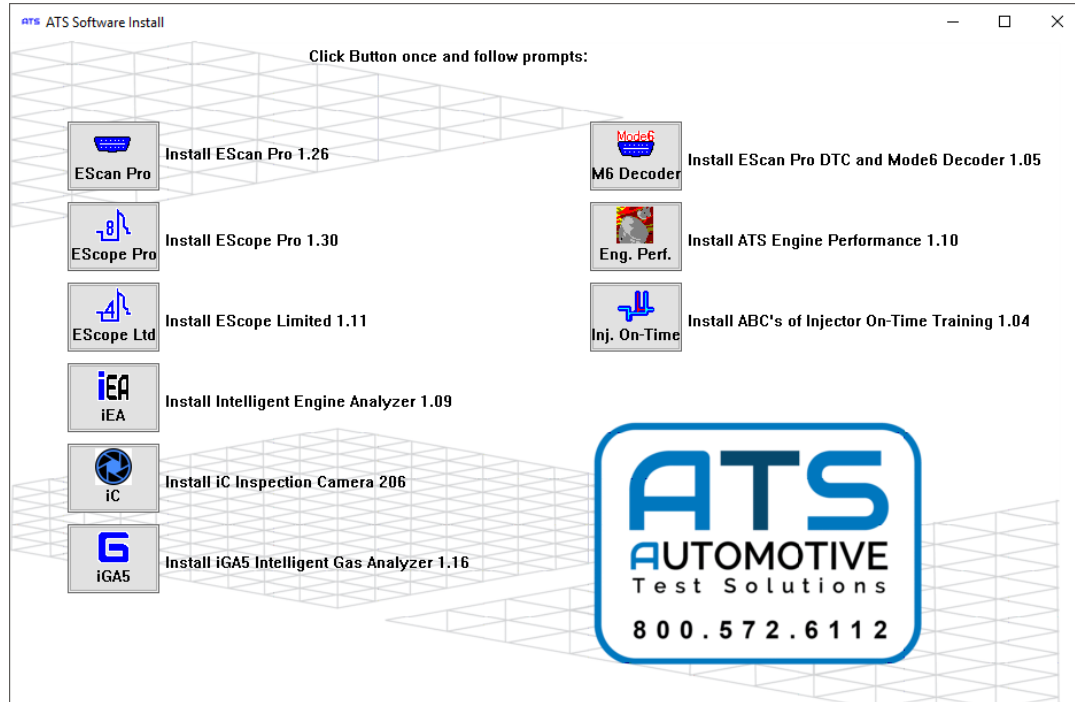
ATS ATS Software Install

Click Button once and follow prompts:

EScan Pro Install EScan Pro 1.26

EScope Pro Install EScope Pro 1.30

EScope Ltd Install EScope Limited 1.11

iEA
iEA Install Intelligent Engine Analyzer 1.09

iC Install iC Inspection Camera 206

iGA5 Install iGA5 Intelligent Gas Analyzer 1.16

Mode6
M6 Decoder Install EScan Pro DTC and Mode6 Decoder 1.05

Eng. Perf. Install ATS Engine Performance 1.10

Inj. On-Time Install ABC's of Injector On-Time Training 1.04

ATS
AUTOMOTIVE
Test Solutions
800.572.6112